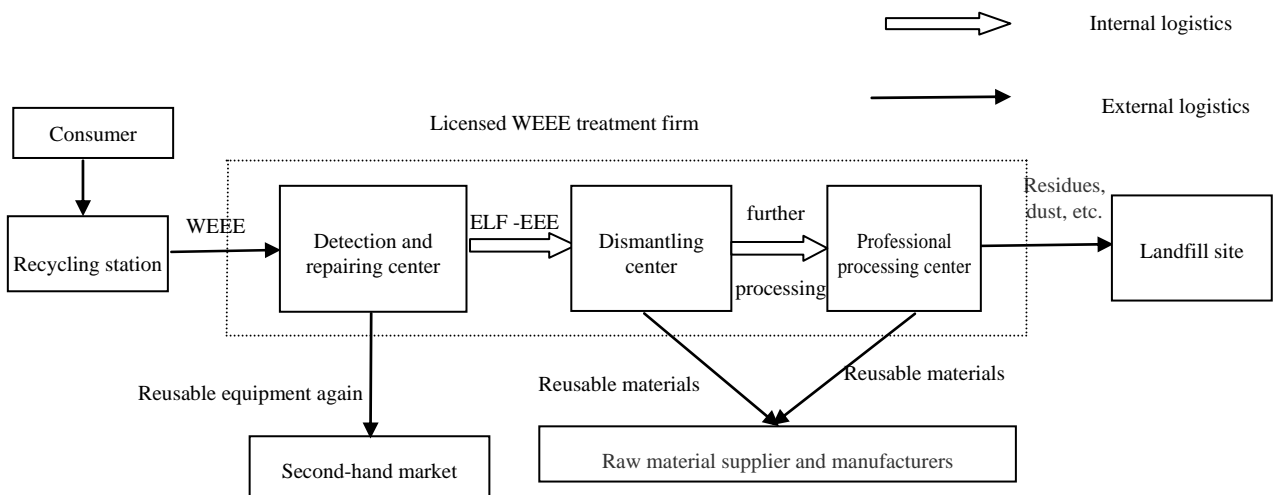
Internal logistics

External logistics

Licensed WEEE treatment firm

Consumer

Recycling station

WEEE

Detection and repairing center

ELF -EEE

Dismantling center

further processing

Professional processing center

Residues, dust, etc.

Landfill site

Reusable equipment again

Reusable materials

Reusable materials

Second-hand market

Raw material supplier and manufacturers